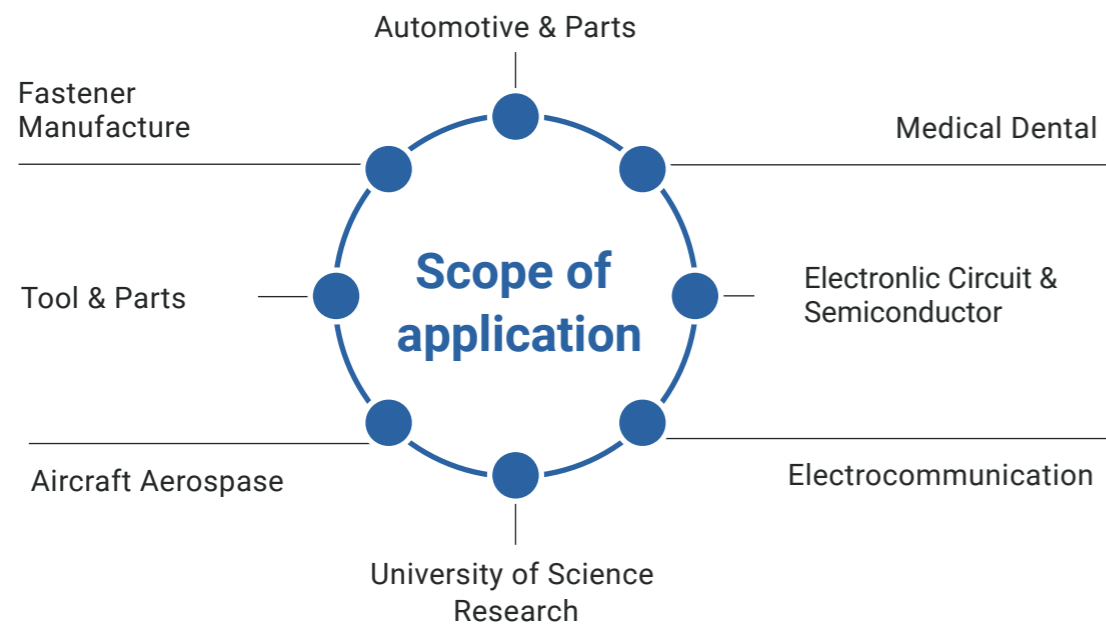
Automotive & Parts

Fastener Manufacture

Medical Dental

Scope of application

Tool & Parts

Electronlic Circuit & Semiconductor

Aircraft Aerospase

Electrocommunication

University of Science Research